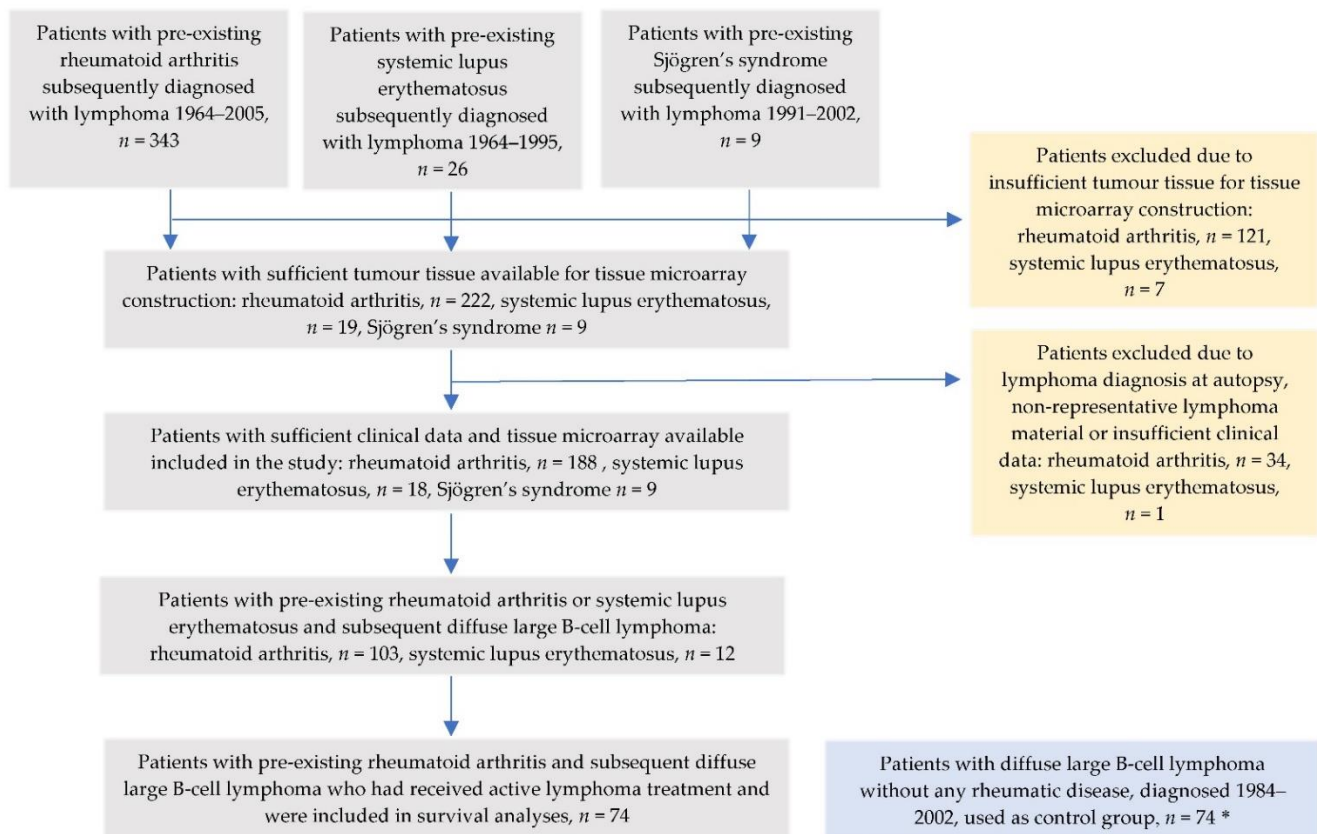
Patients with pre-existing rheumatoid arthritis subsequently diagnosed with lymphoma 1964–2005, $n = 343$

Patients with pre-existing systemic lupus erythematosus subsequently diagnosed with lymphoma 1964–1995, $n = 26$

Patients with pre-existing Sjögren's syndrome subsequently diagnosed with lymphoma 1991–2002, $n = 9$

Patients excluded due to insufficient tumour tissue for tissue microarray construction: rheumatoid arthritis, $n = 121$, systemic lupus erythematosus, $n = 7$

Patients with sufficient tumour tissue available for tissue microarray construction: rheumatoid arthritis, $n = 222$, systemic lupus erythematosus, $n = 19$, Sjögren's syndrome $n = 9$

Patients excluded due to lymphoma diagnosis at autopsy, non-representative lymphoma material or insufficient clinical data: rheumatoid arthritis, $n = 34$, systemic lupus erythematosus, $n = 1$

Patients with sufficient clinical data and tissue microarray available included in the study: rheumatoid arthritis, $n = 188$ , systemic lupus erythematosus, $n = 18$, Sjögren's syndrome $n = 9$

Patients with pre-existing rheumatoid arthritis or systemic lupus erythematosus and subsequent diffuse large B-cell lymphoma: rheumatoid arthritis, $n = 103$, systemic lupus erythematosus, $n = 12$

Patients with pre-existing rheumatoid arthritis and subsequent diffuse large B-cell lymphoma who had received active lymphoma treatment and were included in survival analyses, $n = 74$

Patients with diffuse large B-cell lymphoma without any rheumatic disease, diagnosed 1984–2002, used as control group, $n = 74$ *